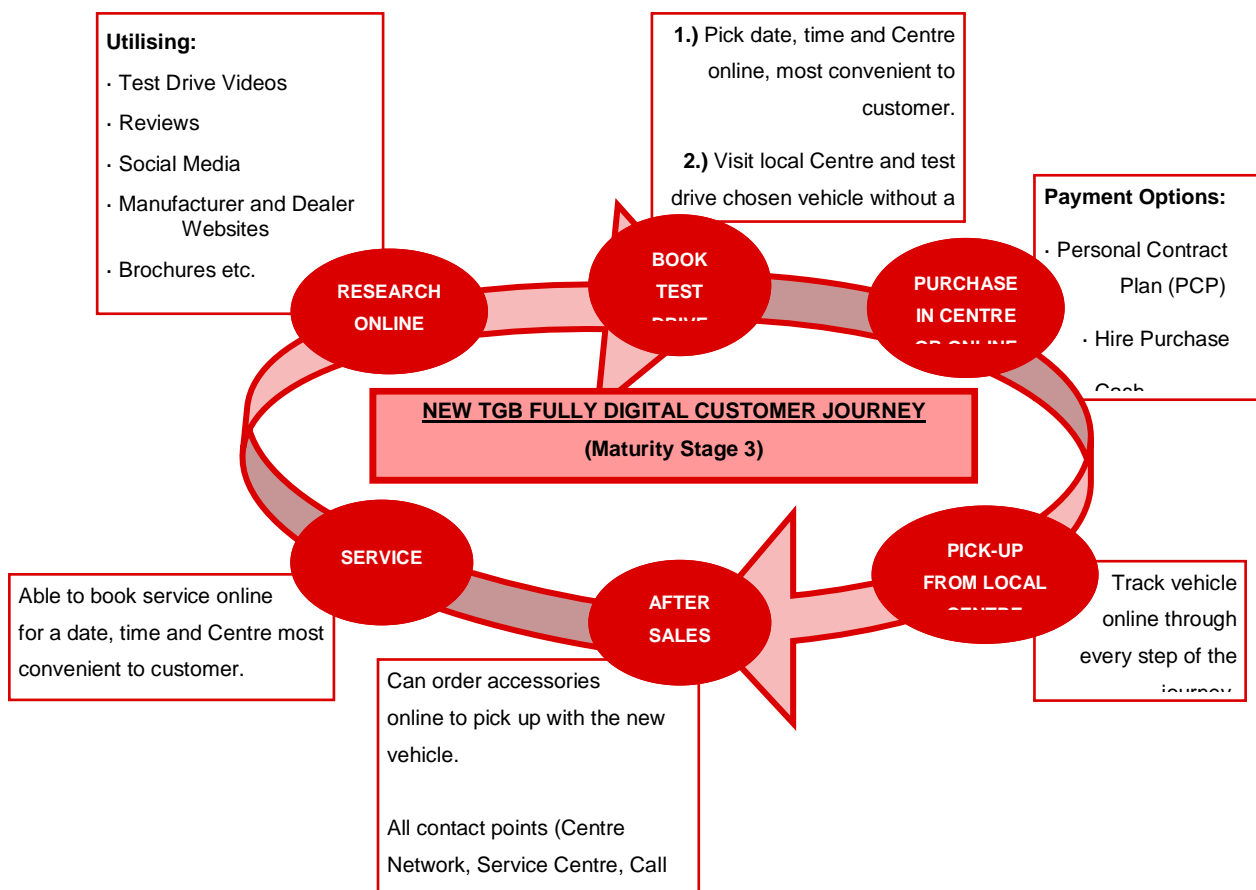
**Utilising:**

· Test Drive Videos

· Reviews

· Social Media

· Manufacturer and Dealer Websites

· Brochures etc.

**1.)** Pick date, time and Centre online, most convenient to customer.

**2.)** Visit local Centre and test drive chosen vehicle without a

**Payment Options:**

· Personal Contract Plan (PCP)

· Hire Purchase

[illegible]

RESEARCH ONLINE

BOOK TEST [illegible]

PURCHASE IN CENTRE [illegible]

**NEW TGB FULLY DIGITAL CUSTOMER JOURNEY**

**(Maturity Stage 3)**

SERVICE

AFTER SALES

PICK-UP FROM LOCAL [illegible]

Able to book service online for a date, time and Centre most convenient to customer.

Can order accessories online to pick up with the new vehicle.

All contact points (Centre Network, Service Centre, Call

Track vehicle online through every step of the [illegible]